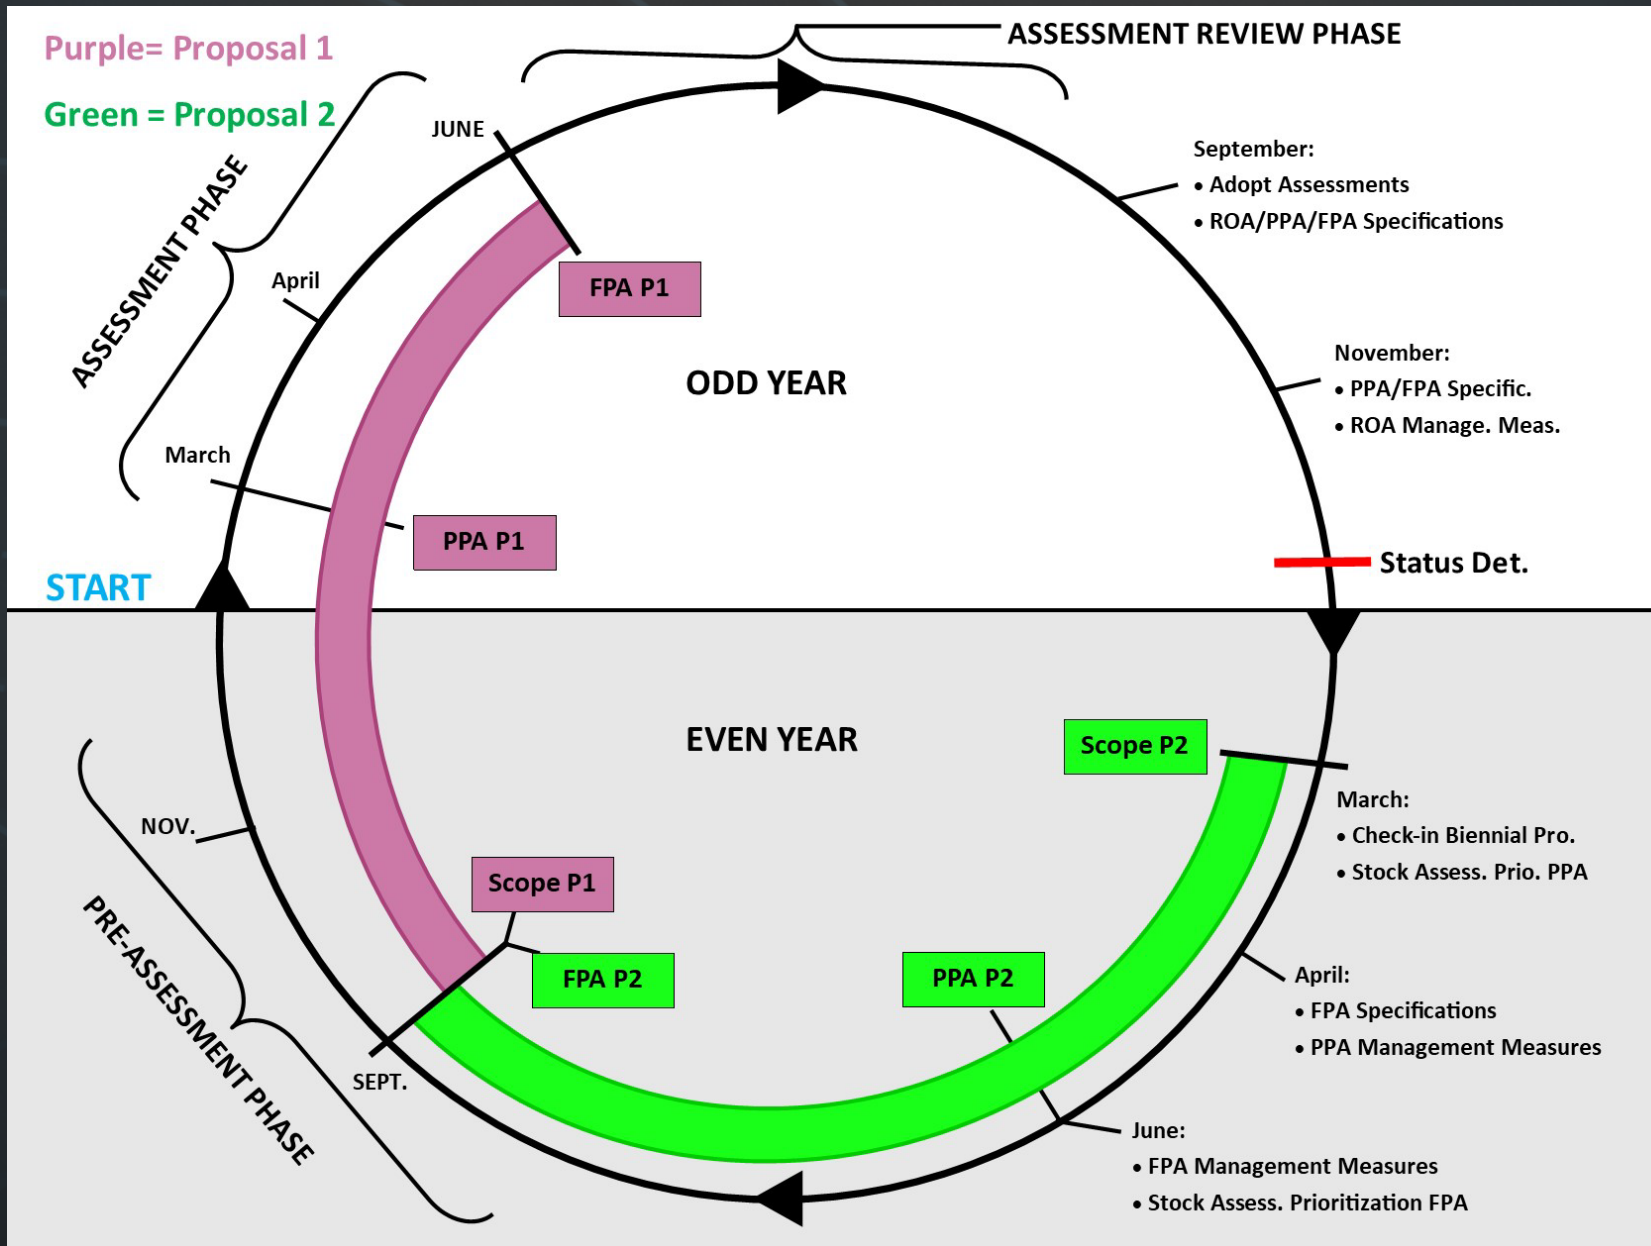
Purple= Proposal 1

Green = Proposal 2

ASSESSMENT REVIEW PHASE

ASSESSMENT PHASE

JUNE

April

March

FPA P1

PPA P1

ODD YEAR

September:
• Adopt Assessments
• ROA/PPA/FPA Specifications

November:
• PPA/FPA Specific.
• ROA Manage. Meas.

Status Det.

START

EVEN YEAR

Scope P2

March:
• Check-in Biennial Pro.
• Stock Assess. Prio. PPA

NOV.

Scope P1

FPA P2

PPA P2

April:
• FPA Specifications
• PPA Management Measures

PRE-ASSESSMENT PHASE

SEPT.

June:
• FPA Management Measures
• Stock Assess. Prioritization FPA